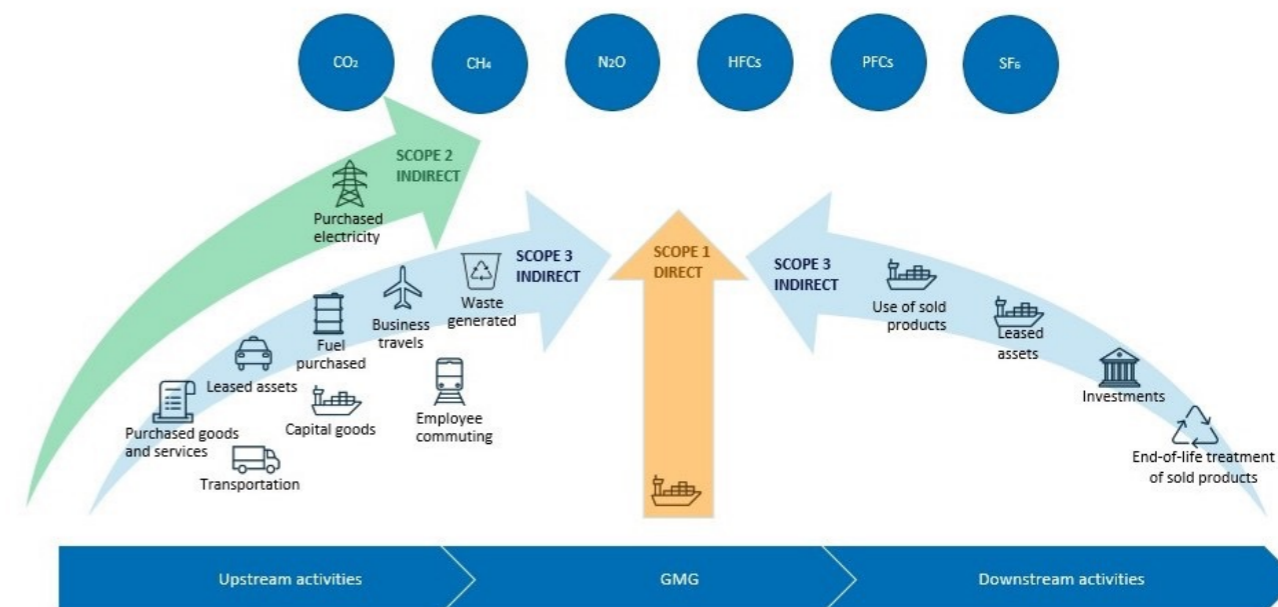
$CO_2$

$CH_4$

$N_2O$

HFCs

PFCs

$SF_6$

SCOPE 2 INDIRECT

Purchased electricity

SCOPE 3 INDIRECT

Waste generated

Business travels

Fuel purchased

Leased assets

Purchased goods and services

Capital goods

Employee commuting

Transportation

SCOPE 1 DIRECT

SCOPE 3 INDIRECT

Use of sold products

Leased assets

Investments

End-of-life treatment of sold products

Upstream activities

GMG

Downstream activities